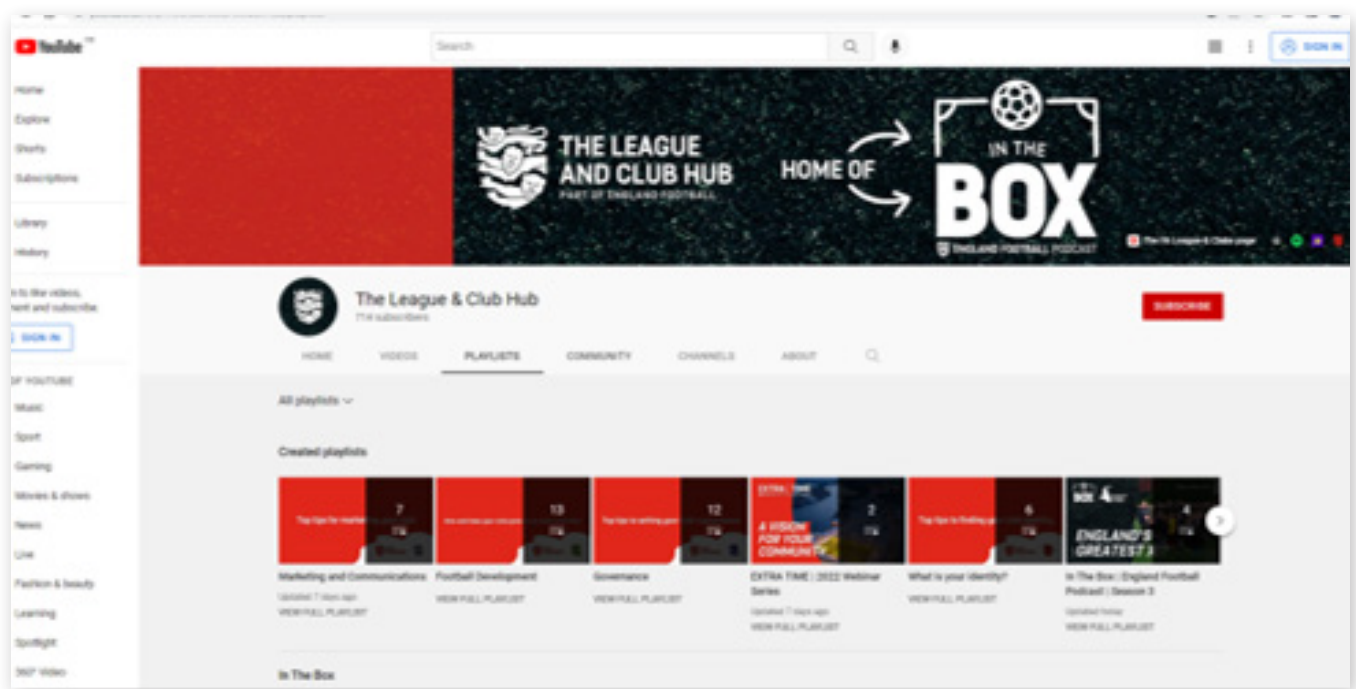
YouTube

Search

SIGN IN

Home
Explore
Shorts
Subscriptions

Library
History

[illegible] in to like videos, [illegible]ment and subscribe.

SIGN IN

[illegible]OF YOUTUBE
Music
Sport
Gaming
Movies & shows
News
Live
Fashion & beauty
Learning
Spotlight
360° Video

THE LEAGUE AND CLUB HUB
PART OF ENGLAND FOOTBALL

HOME OF

IN THE BOX
ENGLAND FOOTBALL PODCAST

The FA League & Clubs page

The League & Club Hub
714 subscribers

SUBSCRIBE

HOME
VIDEOS
PLAYLISTS
COMMUNITY
CHANNELS
ABOUT

All playlists

Created playlists

7
Top tips for marke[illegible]

13

12
Top tips to writing you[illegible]

EXTRA TIME
A VISION FOR YOUR COMMUNITY
2

6
Top tips to finding y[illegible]

BOX
ENGLAND'S GREATEST
4

Marketing and Communications
Updated 7 days ago
VIEW FULL PLAYLIST

Football Development
VIEW FULL PLAYLIST

Governance
VIEW FULL PLAYLIST

EXTRA TIME | 2022 Webinar Series
Updated 7 days ago
VIEW FULL PLAYLIST

What is your identity?
VIEW FULL PLAYLIST

In The Box | England Football Podcast | Season 3
Updated today
VIEW FULL PLAYLIST

In The Box